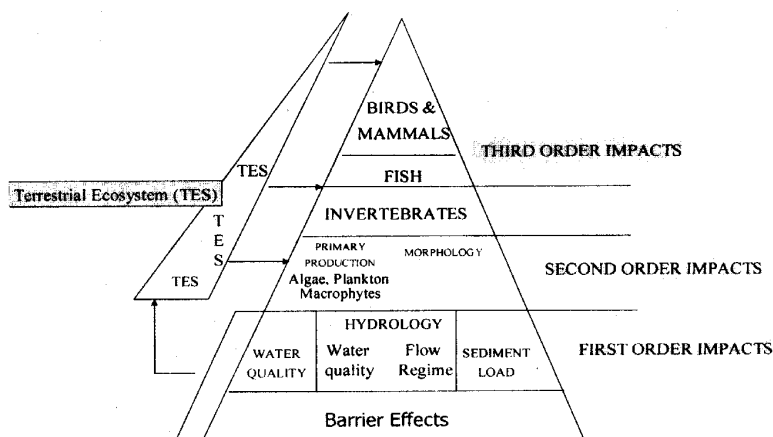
BIRDS & MAMMALS

THIRD ORDER IMPACTS

Terrestrial Ecosystem (TES)

TES

FISH

T E S

INVERTEBRATES

PRIMARY PRODUCTION

MORPHOLOGY

Algae, Plankton Macrophytes

SECOND ORDER IMPACTS

TES

HYDROLOGY

WATER QUALITY

Water quality

Flow Regime

SEDIMENT LOAD

FIRST ORDER IMPACTS

Barrier Effects